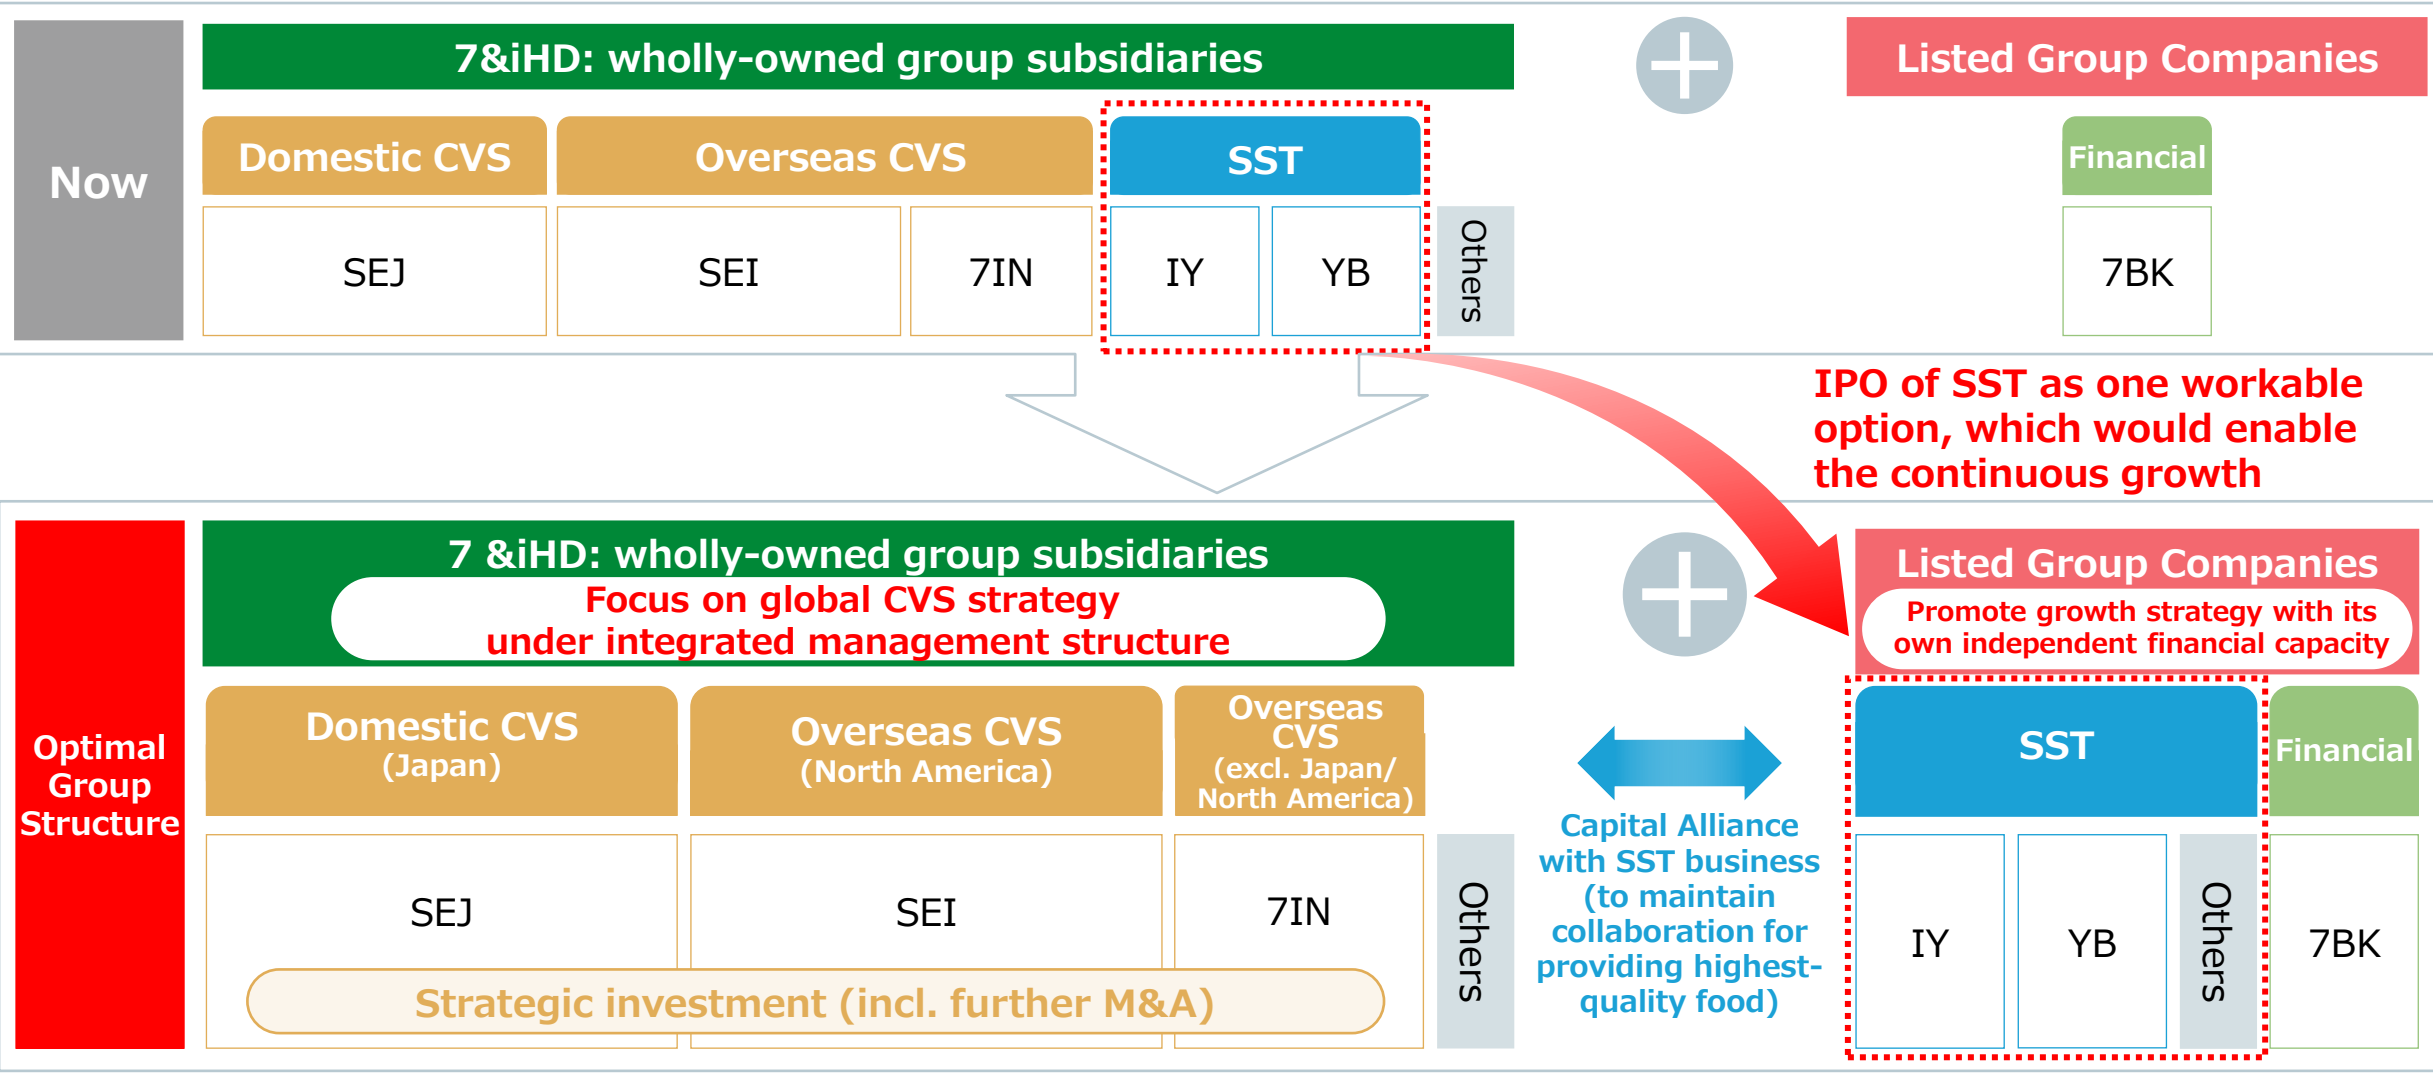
Now

7&iHD: wholly-owned group subsidiaries

Domestic CVS

Overseas CVS

SST

SEJ

SEI

7IN

IY

YB

Others

Listed Group Companies

Financial

7BK

IPO of SST as one workable option, which would enable the continuous growth

Optimal Group Structure

7 &iHD: wholly-owned group subsidiaries

Focus on global CVS strategy under integrated management structure

Domestic CVS (Japan)

Overseas CVS (North America)

Overseas CVS (excl. Japan/ North America)

SEJ

SEI

7IN

Strategic investment (incl. further M&A)

Others

Capital Alliance with SST business (to maintain collaboration for providing highest-quality food)

Listed Group Companies

Promote growth strategy with its own independent financial capacity

SST

Financial

IY

YB

Others

7BK